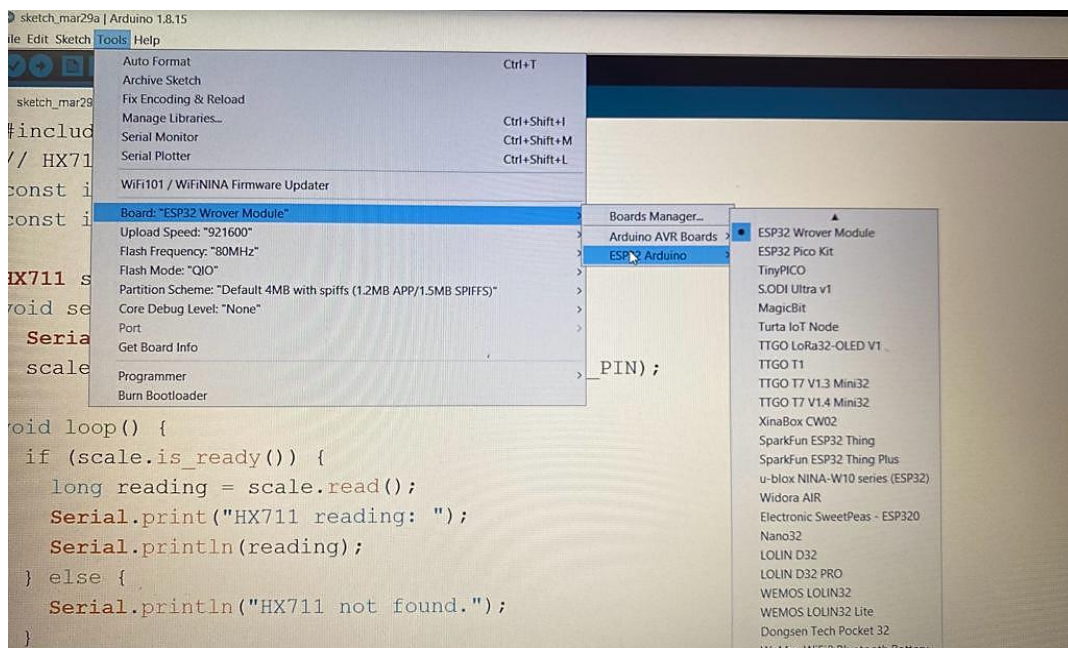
sketch_mar29a | Arduino 1.8.15
ile Edit Sketch Tools Help

sketch_mar29

#includ
// HX71
const i
const i

HX711 s
void se
Seria
scale

oid loop() {
if (scale.is_ready()) {
long reading = scale.read();
Serial.print("HX711 reading: ");
Serial.println(reading);
} else {
Serial.println("HX711 not found.");
}

Auto Format Ctrl+T
Archive Sketch
Fix Encoding & Reload
Manage Libraries... Ctrl+Shift+I
Serial Monitor Ctrl+Shift+M
Serial Plotter Ctrl+Shift+L
WiFi101 / WiFiNINA Firmware Updater
Board: "ESP32 Wrover Module"
Upload Speed: "921600"
Flash Frequency: "80MHz"
Flash Mode: "QIO"
Partition Scheme: "Default 4MB with spiffs (1.2MB APP/1.5MB SPIFFS)"
Core Debug Level: "None"
Port
Get Board Info
Programmer
Burn Bootloader

_PIN);

Boards Manager...
Arduino AVR Boards
ESP32 Arduino

ESP32 Wrover Module
ESP32 Pico Kit
TinyPICO
S.ODI Ultra v1
MagicBit
Turta IoT Node
TTGO LoRa32-OLED V1
TTGO T1
TTGO T7 V1.3 Mini32
TTGO T7 V1.4 Mini32
XinaBox CW02
SparkFun ESP32 Thing
SparkFun ESP32 Thing Plus
u-blox NINA-W10 series (ESP32)
Widora AIR
Electronic SweetPeas - ESP320
Nano32
LOLIN D32
LOLIN D32 PRO
WEMOS LOLIN32
WEMOS LOLIN32 Lite
Dongsen Tech Pocket 32
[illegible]